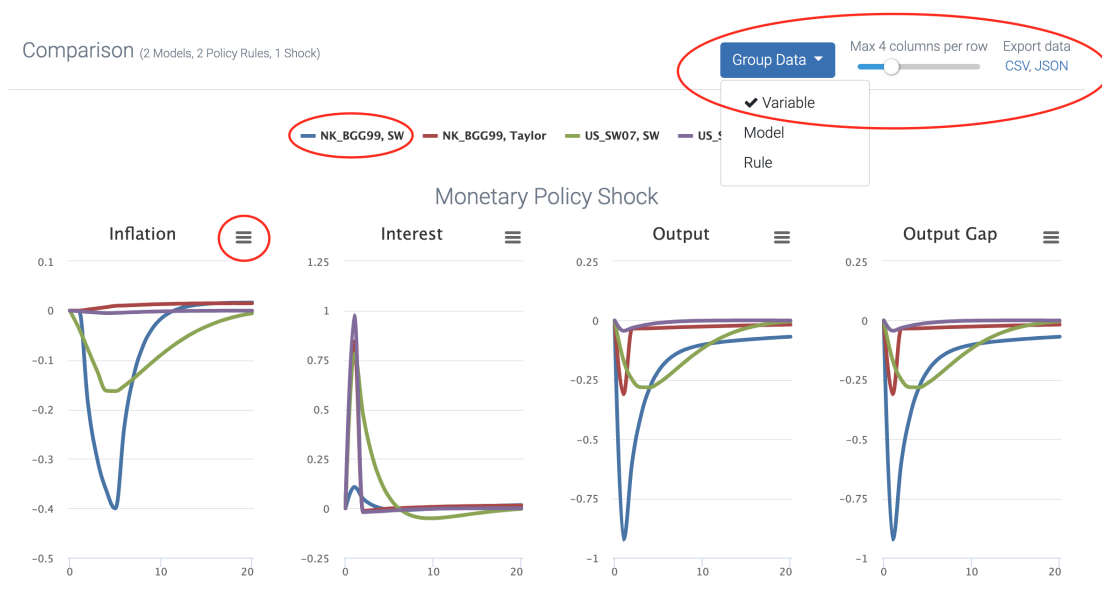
Comparison (2 Models, 2 Policy Rules, 1 Shock)

Group Data

Max 4 columns per row

Export data
CSV, JSON

✔ Variable
Model
Rule

NK_BGG99, SW
NK_BGG99, Taylor
US_SW07, SW
US_S

Monetary Policy Shock

Inflation

0.1
0
−0.1
−0.2
−0.3
−0.4
−0.5
0
10
20

Interest

1.25
1
0.75
0.5
0.25
0
−0.25
0
10
20

Output

0.25
0
−0.25
−0.5
−0.75
−1
0
10
20

Output Gap

0.25
0
−0.25
−0.5
−0.75
−1
0
10
20